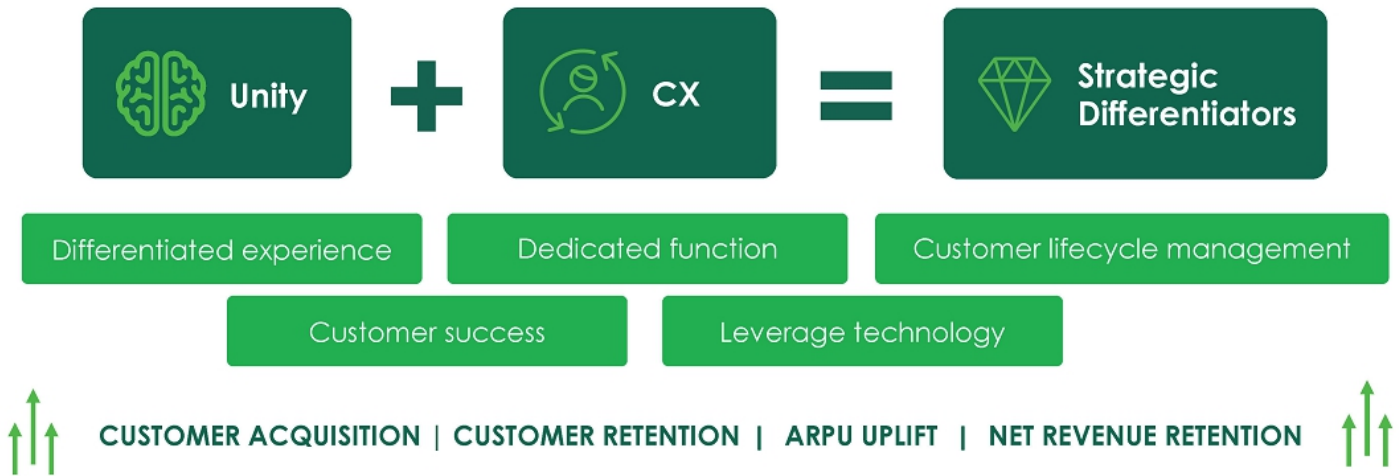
Unity + CX = Strategic Differentiators

Differentiated experience

Dedicated function

Customer lifecycle management

Customer success

Leverage technology

CUSTOMER ACQUISITION | CUSTOMER RETENTION | ARPU UPLIFT | NET REVENUE RETENTION